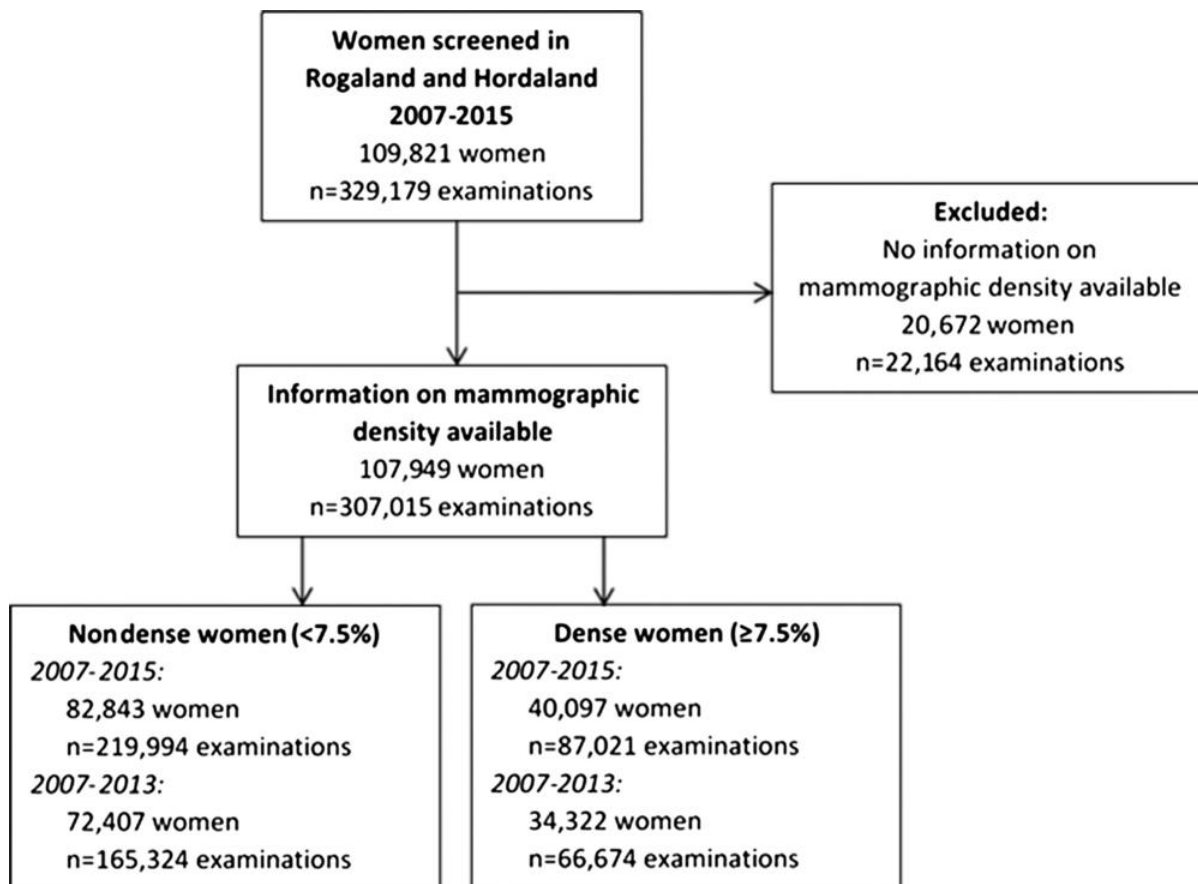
**Women screened in Rogaland and Hordaland 2007-2015**
109,821 women
n=329,179 examinations

**Excluded:**
No information on mammographic density available
20,672 women
n=22,164 examinations

**Information on mammographic density available**
107,949 women
n=307,015 examinations

**Nondense women (<7.5%)**
*2007-2015:*
82,843 women
n=219,994 examinations
*2007-2013:*
72,407 women
n=165,324 examinations

**Dense women (≥7.5%)**
*2007-2015:*
40,097 women
n=87,021 examinations
*2007-2013:*
34,322 women
n=66,674 examinations